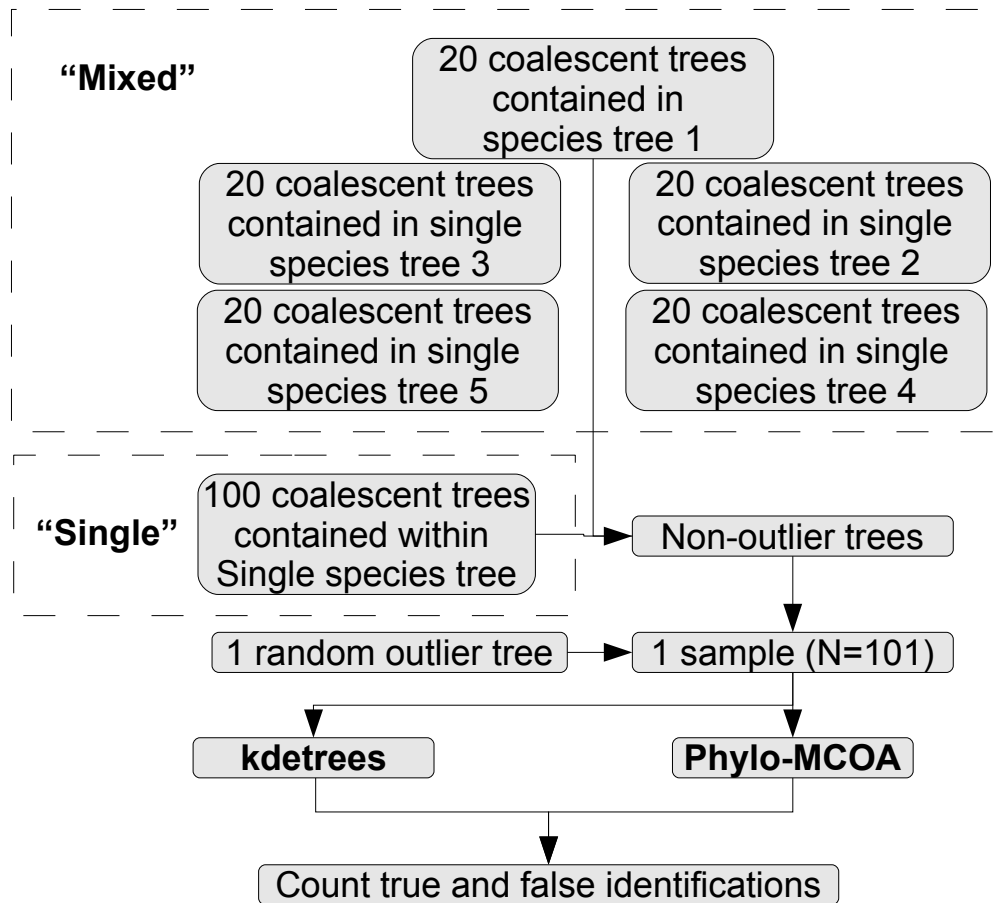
"Mixed"

20 coalescent trees contained in species tree 1

20 coalescent trees contained in single species tree 3

20 coalescent trees contained in single species tree 2

20 coalescent trees contained in single species tree 5

20 coalescent trees contained in single species tree 4

"Single"

100 coalescent trees contained within Single species tree

Non-outlier trees

1 random outlier tree

1 sample (N=101)

kdetrees

Phylo-MCOA

Count true and false identifications